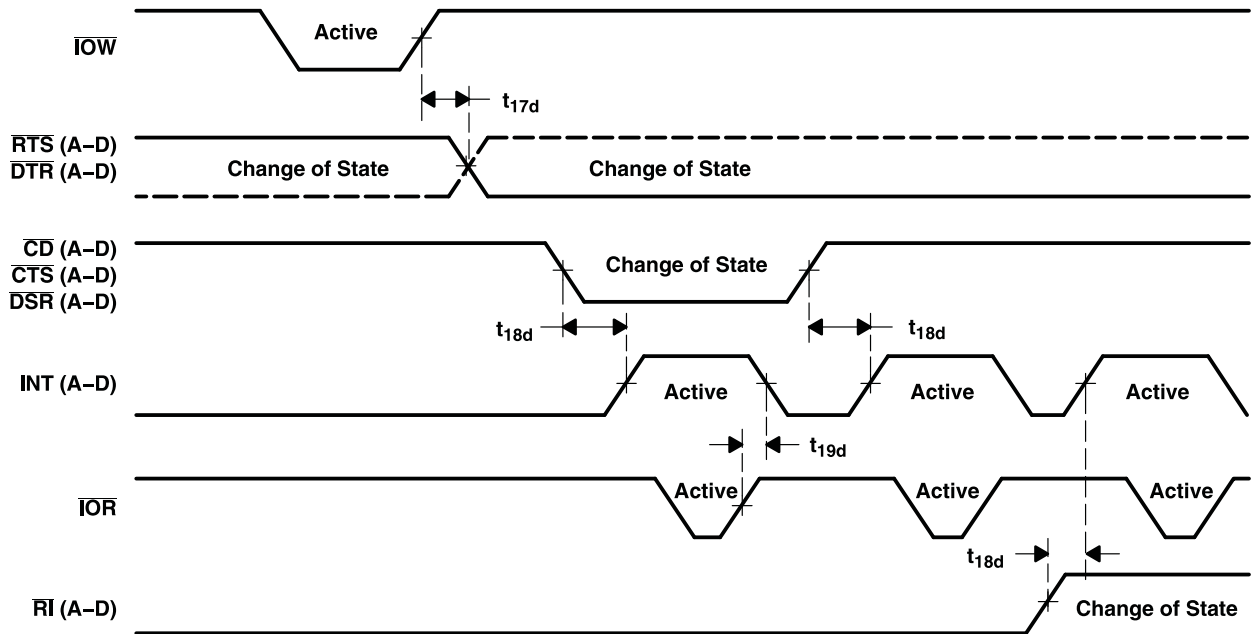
$\overline{IOW}$

Active

$t_{17d}$

$\overline{RTS}$ (A–D)
$\overline{DTR}$ (A–D)

Change of State

Change of State

$\overline{CD}$ (A–D)
$\overline{CTS}$ (A–D)
$\overline{DSR}$ (A–D)

Change of State

$t_{18d}$

$t_{18d}$

INT (A–D)

Active

Active

Active

$t_{19d}$

$\overline{IOR}$

Active

Active

Active

$t_{18d}$

$\overline{RI}$ (A–D)

Change of State